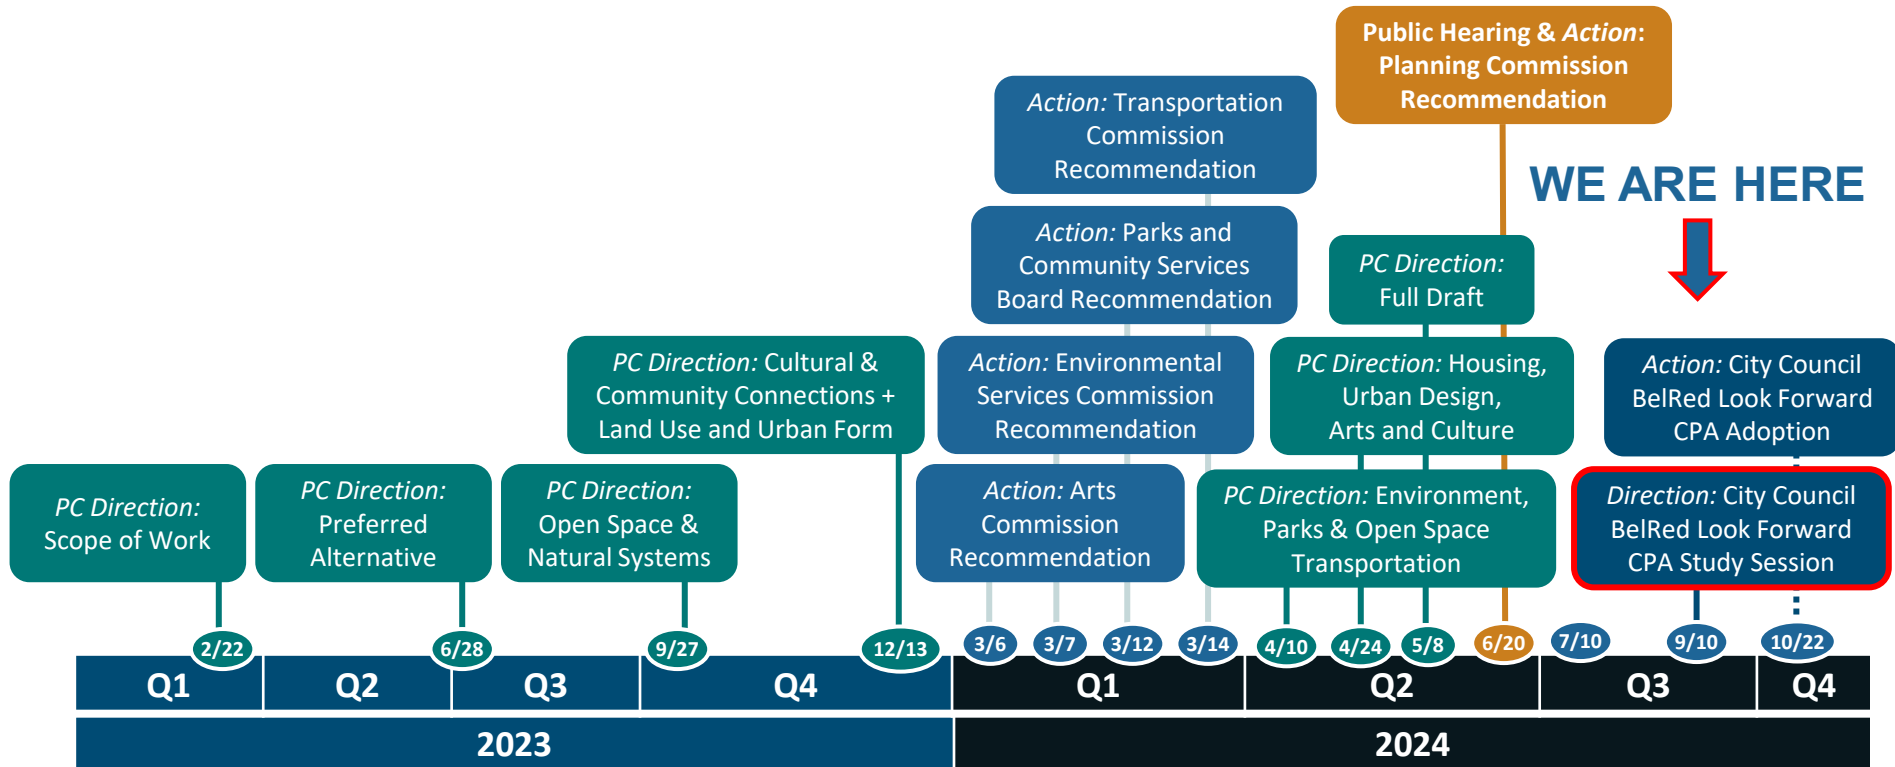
Public Hearing & Action: Planning Commission Recommendation

Action: Transportation Commission Recommendation

WE ARE HERE

Action: Parks and Community Services Board Recommendation

PC Direction: Full Draft

PC Direction: Cultural & Community Connections + Land Use and Urban Form

Action: Environmental Services Commission Recommendation

PC Direction: Housing, Urban Design, Arts and Culture

Action: City Council BelRed Look Forward CPA Adoption

PC Direction: Scope of Work

PC Direction: Preferred Alternative

PC Direction: Open Space & Natural Systems

Action: Arts Commission Recommendation

PC Direction: Environment, Parks & Open Space Transportation

Direction: City Council BelRed Look Forward CPA Study Session

2/22
6/28
9/27
12/13
3/6
3/7
3/12
3/14
4/10
4/24
5/8
6/20
7/10
9/10
10/22

| Q1 | Q2 | Q3 | Q4 | Q1 | Q2 | Q3 | Q4 |
|---|---|---|---|---|---|---|---|
| 2023 | | | | 2024 | | | |